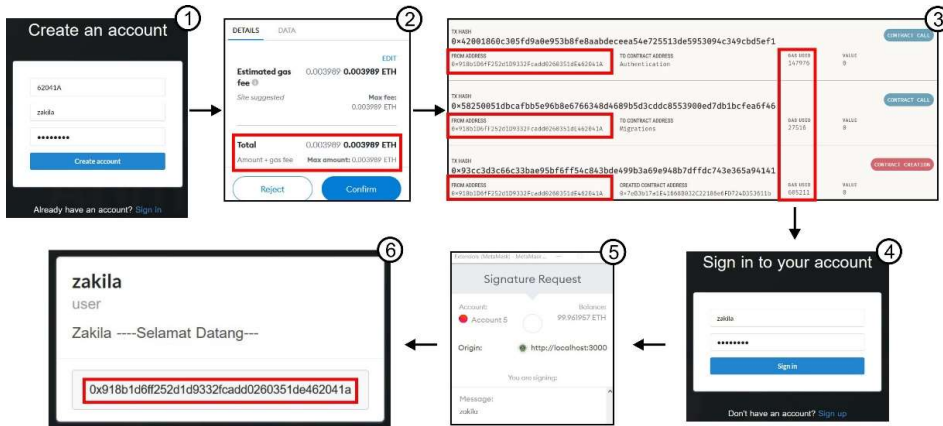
1

Create an account

62041A

zakila

•••••••••

Create account

Already have an account? Sign In

2

DETAILS DATA

EDIT

Estimated gas fee 0.003989 0.003989 ETH

Site suggested Max fee: 0.003989 ETH

Total 0.003989 0.003989 ETH

Amount + gas fee Max amount: 0.003989 ETH

Reject Confirm

3

TX HASH
0×42001860c305fd9a0e953b8fe8aabdeceea54e725513de5953094c349cbd5ef1
CONTRACT CALL

FROM ADDRESS
0×918b1D6fF252d1D9332Fcadd0260351dE462041A
TO CONTRACT ADDRESS
Authentication
GAS USED
147970
VALUE
0

TX HASH
0×58250051dbcafbb5e96b8e6766348d4689b5d3cddc8553900ed7db1bcfea6f46
CONTRACT CALL

FROM ADDRESS
0×918b1D6fF252d1D9332Fcadd0260351dE462041A
TO CONTRACT ADDRESS
Migrations
GAS USED
27516
VALUE
0

TX HASH
0×93cc3d3c66c33bae95bf6ff54c843bde499b3a69e948b7dffdc743e365a94141
CONTRACT CREATION

FROM ADDRESS
0×918b1D6fF252d1D9332Fcadd0260351dE462041A
CREATED CONTRACT ADDRESS
0×7e03b17e5E41868032C22106eFD72403511b
GAS USED
605211
VALUE
0

4

Sign in to your account

zakila

•••••••••

Sign In

Don't have an account? Sign up

5

Extension: (MetaMask) - MetaMask

Signature Request

Account: Balance:
Account 5 99.961957 ETH

Origin: http://localhost:3000

You are signing:

Message:
zakila

6

zakila

user

Zakila ----Selamat Datang---

0x918b1d6ff252d1d9332fcadd0260351de462041a